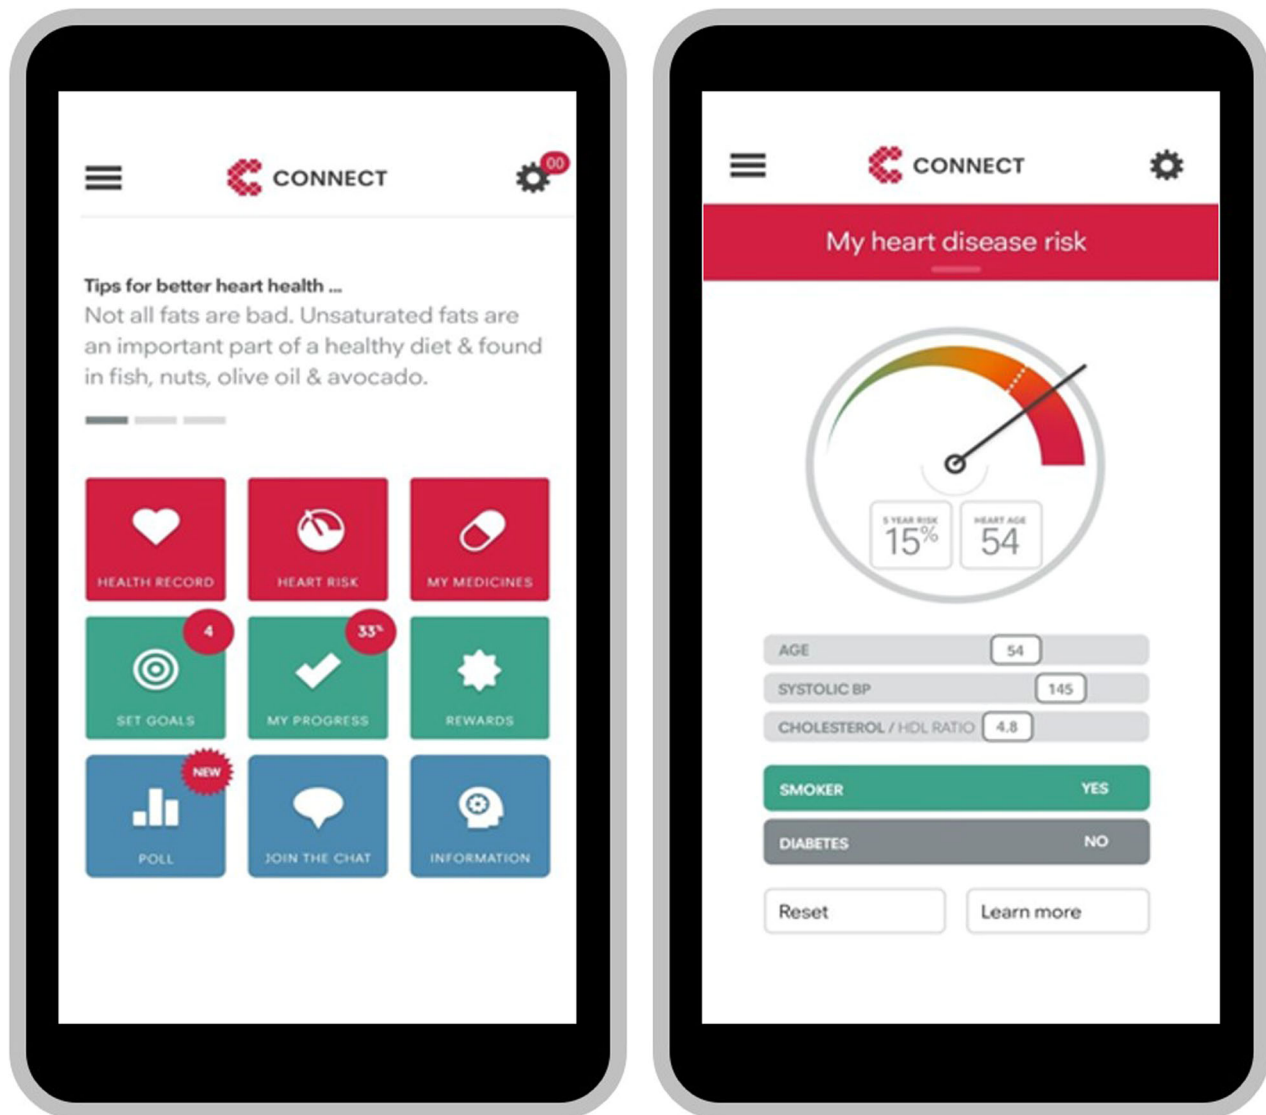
CONNECT

00

Tips for better heart health ...
Not all fats are bad. Unsaturated fats are an important part of a healthy diet & found in fish, nuts, olive oil & avocado.

HEALTH RECORD

HEART RISK

MY MEDICINES

4

SET GOALS

33%

MY PROGRESS

REWARDS

NEW

POLL

JOIN THE CHAT

INFORMATION

CONNECT

My heart disease risk

5 YEAR RISK
15%

HEART AGE
54

AGE 54

SYSTOLIC BP 145

CHOLESTEROL / HDL RATIO 4.8

SMOKER YES

DIABETES NO

Reset

Learn more